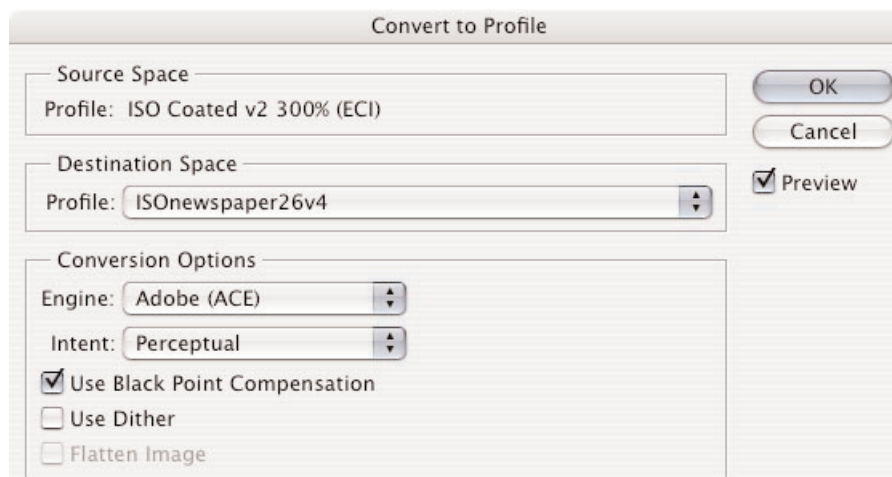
Convert to Profile

Source Space
Profile: ISO Coated v2 300% (ECI)

Destination Space
Profile: ISOnewspaper26v4

Conversion Options
Engine: Adobe (ACE)
Intent: Perceptual
Use Black Point Compensation
Use Dither
Flatten Image

OK
Cancel
Preview